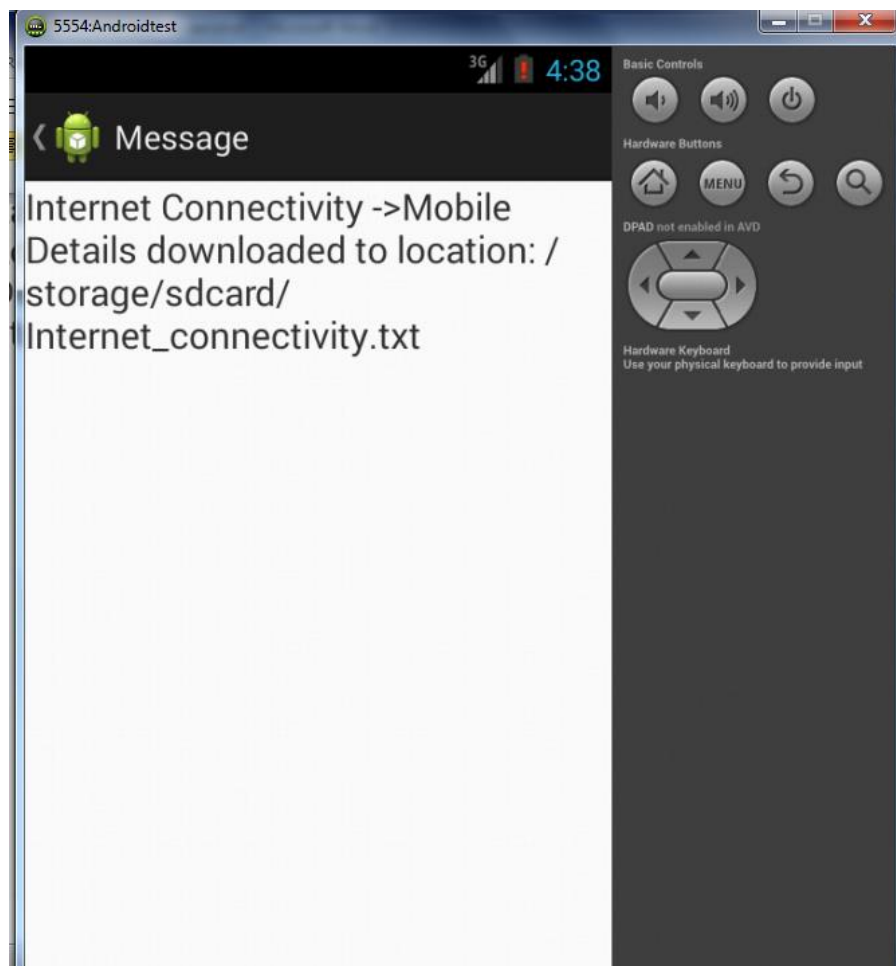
5554:Androidtest

3G 4:38

Message

Internet Connectivity ->Mobile
Details downloaded to location: /storage/sdcard/Internet_connectivity.txt

Basic Controls

Hardware Buttons

MENU

DPAD not enabled in AVD

Hardware Keyboard
Use your physical keyboard to provide input